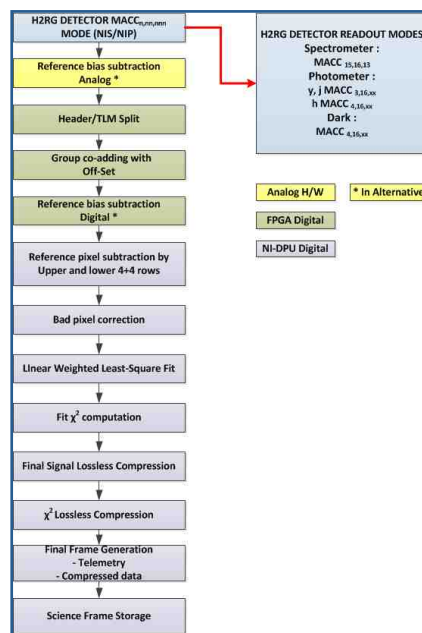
H2RG DETECTOR MACC$_{n,nn,nnn}$ MODE (NIS/NIP)

Reference bias subtraction Analog *

Header/TLM Split

Group co-adding with Off-Set

Reference bias subtraction Digital *

Reference pixel subtraction by Upper and lower 4+4 rows

Bad pixel correction

LInear Weighted Least-Square Fit

Fit $\chi^2$ computation

Final Signal Lossless Compression

$\chi^2$ Lossless Compression

Final Frame Generation
- Telemetry
- Compressed data

Science Frame Storage

H2RG DETECTOR READOUT MODES
Spectrometer :
MACC $_{15,16,13}$
Photometer :
y, j MACC $_{3,16,xx}$
h MACC $_{4,16,xx}$
Dark :
MACC $_{4,16,xx}$

Analog H/W

* In Alternative

FPGA Digital

NI-DPU Digital